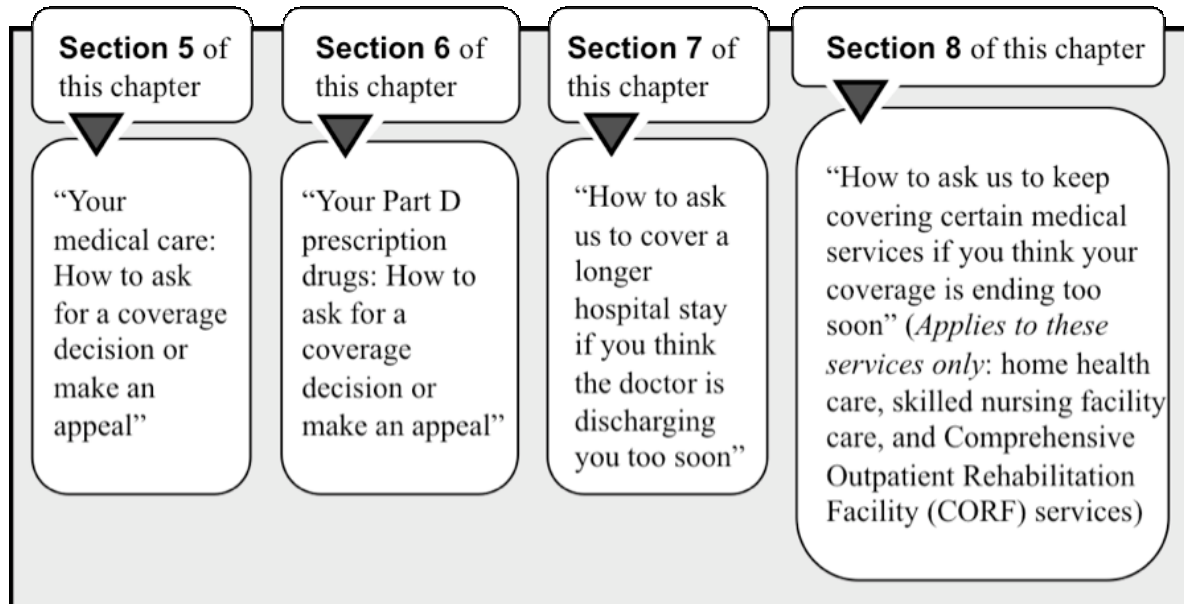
**Section 5** of this chapter

"Your medical care: How to ask for a coverage decision or make an appeal"

**Section 6** of this chapter

"Your Part D prescription drugs: How to ask for a coverage decision or make an appeal"

**Section 7** of this chapter

"How to ask us to cover a longer hospital stay if you think the doctor is discharging you too soon"

**Section 8** of this chapter

"How to ask us to keep covering certain medical services if you think your coverage is ending too soon" (*Applies to these services only*: home health care, skilled nursing facility care, and Comprehensive Outpatient Rehabilitation Facility (CORF) services)